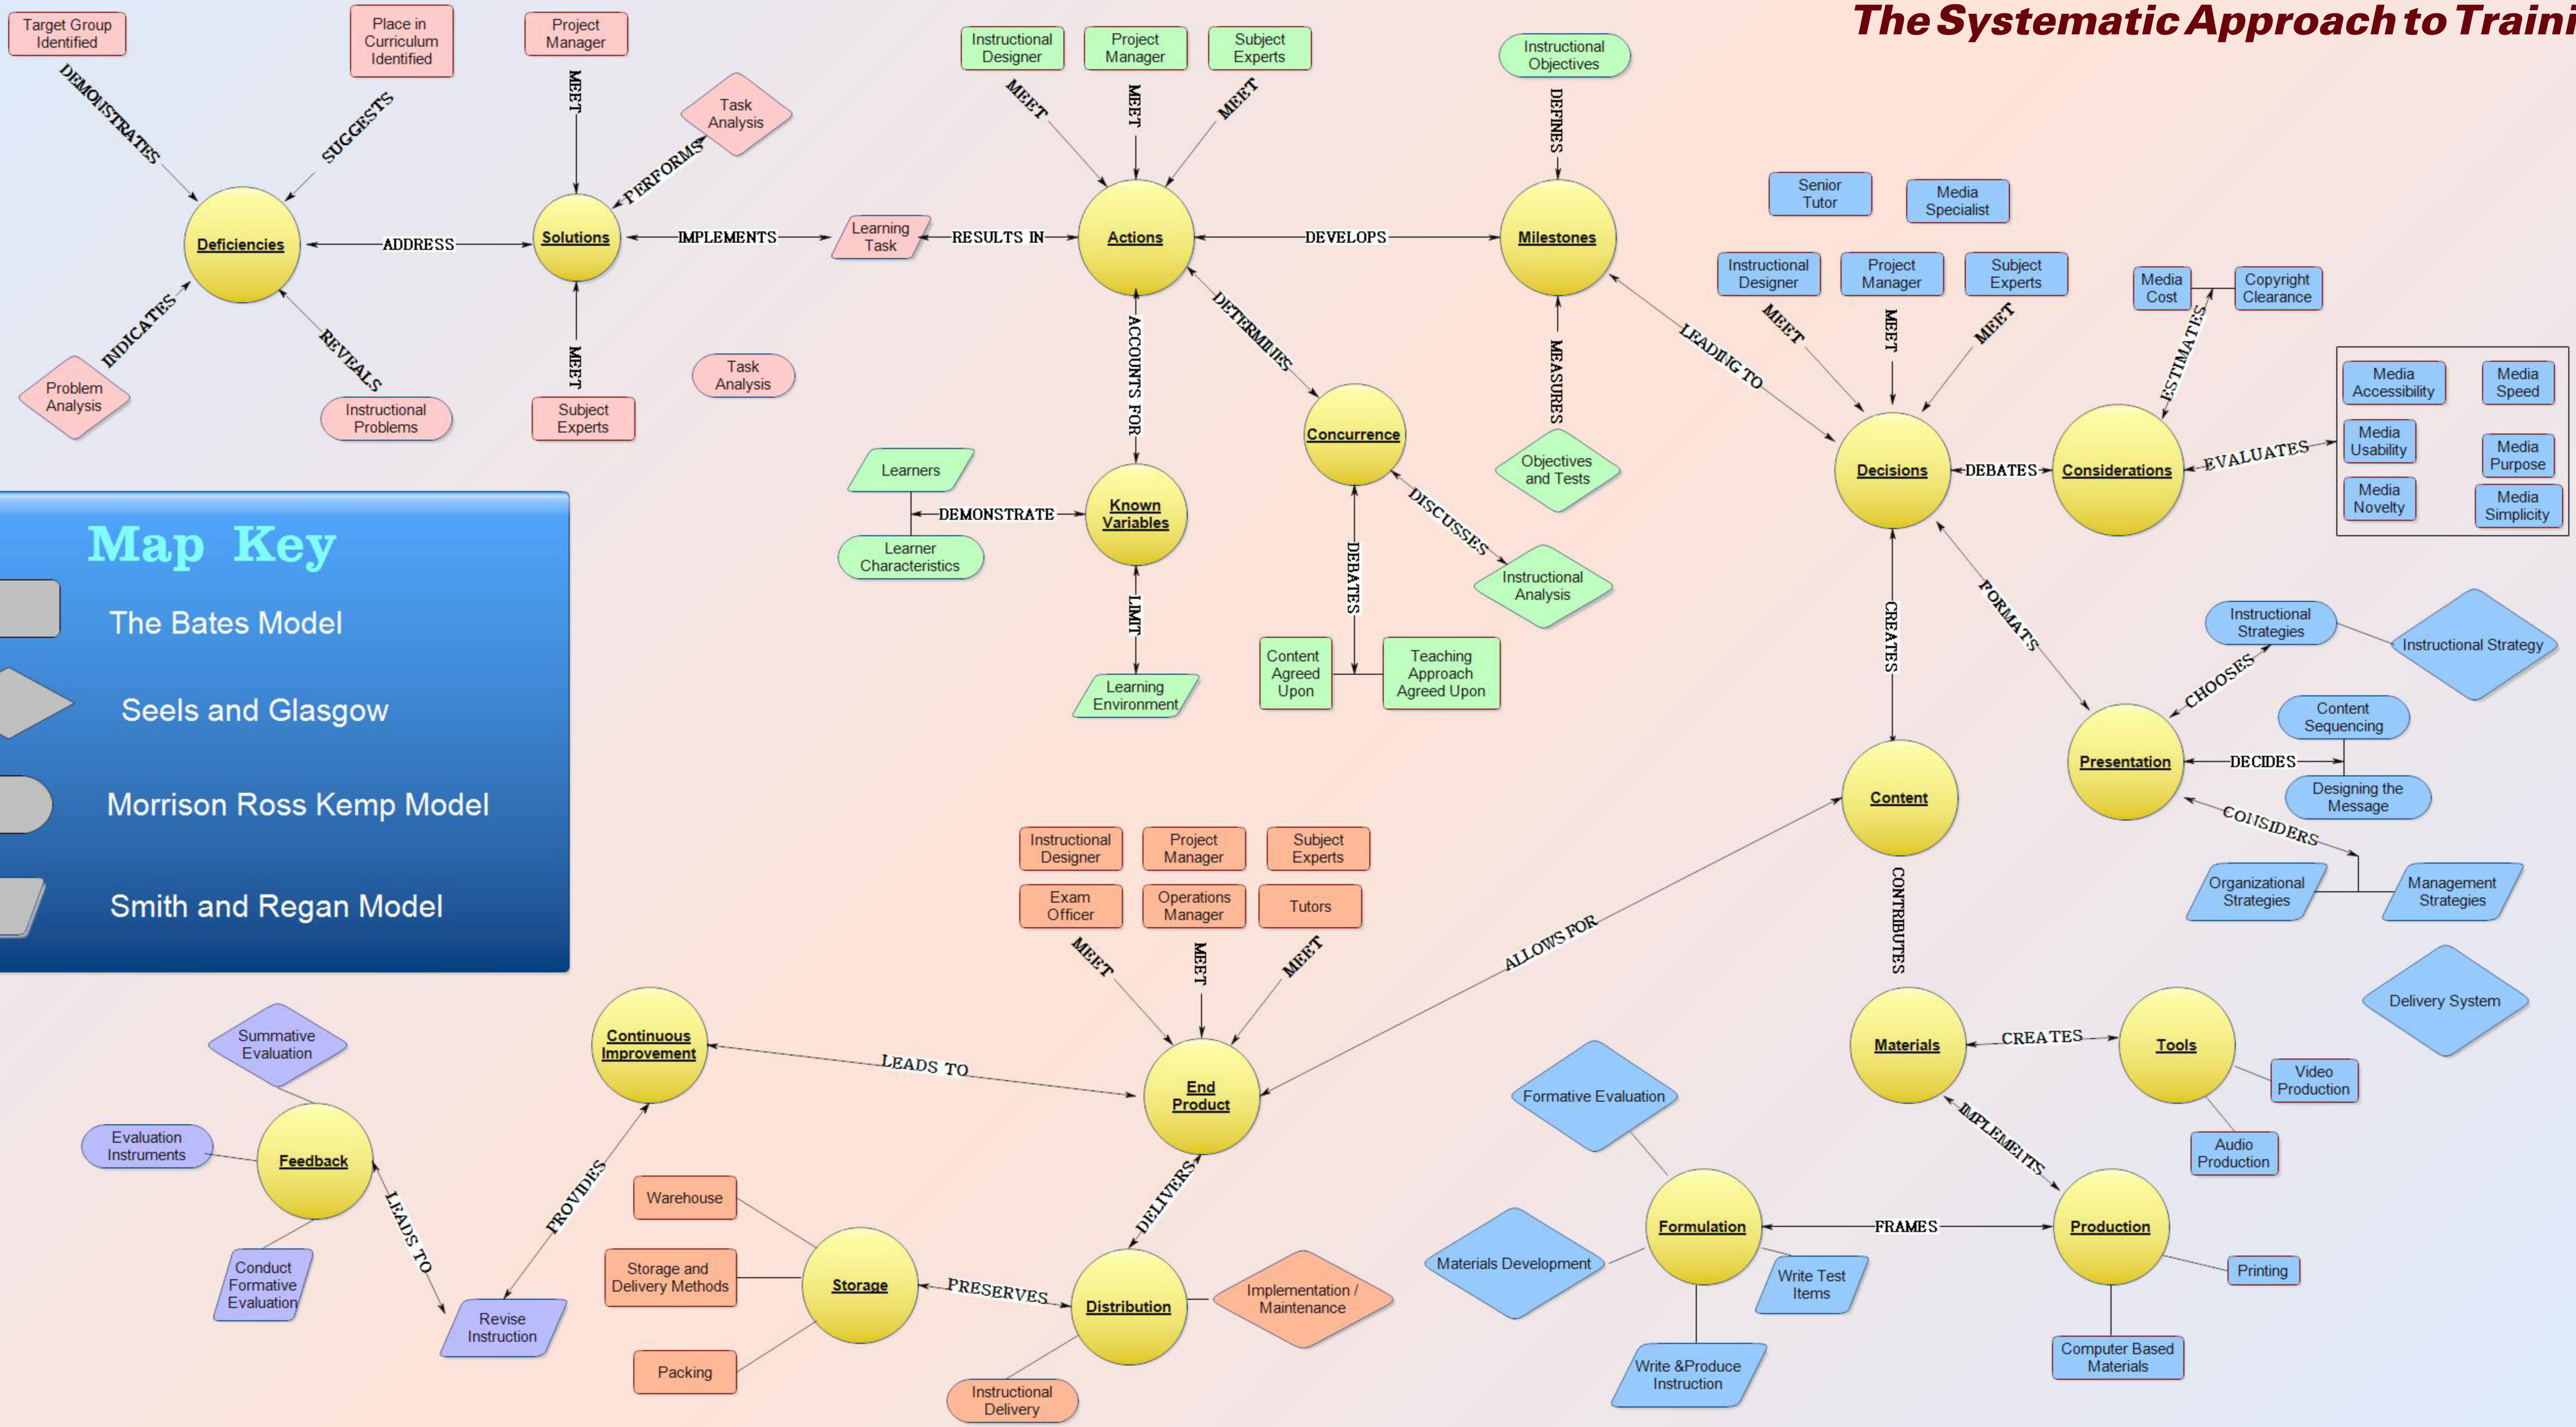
The Systematic Approach to Traini

Target Group Identified
Place in Curriculum Identified
Project Manager
DEMONSTRATES
SUGGESTS
MEET
Task Analysis
PERFORMS
Deficiencies
ADDRESS
Solutions
IMPLEMENTS
Learning Task
RESULTS IN
Actions
DEVELOPS
Milestones
INDICATES
REVEALS
MEET
Problem Analysis
Instructional Problems
Subject Experts
Task Analysis

Instructional Designer
Project Manager
Subject Experts
MEET
MEET
MEET
Instructional Objectives
DEFINES
ACCOUNTS FOR
DETERMINES
MEASURES
LEADING TO
Concurrence
Objectives and Tests
DISCUSSES
Instructional Analysis
DEBATES
Content Agreed Upon
Teaching Approach Agreed Upon
Learners
DEMONSTRATE
Learner Characteristics
Known Variables
LIMIT
Learning Environment

Senior Tutor
Media Specialist
Instructional Designer
Project Manager
Subject Experts
MEET
MEET
MEET
Media Cost
Copyright Clearance
ESTIMATES
Media Accessibility
Media Speed
Media Usability
Media Purpose
Media Novelty
Media Simplicity
Decisions
DEBATES
Considerations
EVALUATES
CREATES
FORMATS
Instructional Strategies
Instructional Strategy
CHOOSES
Content Sequencing
Presentation
DECIDES
Designing the Message
CONSIDERS
Organizational Strategies
Management Strategies
Content
CONTRIBUTES

Map Key
The Bates Model
Seels and Glasgow
Morrison Ross Kemp Model
Smith and Regan Model

Instructional Designer
Project Manager
Subject Experts
Exam Officer
Operations Manager
Tutors
MEET
MEET
MEET
ALLOWS FOR
Continuous Improvement
LEADS TO
End Product
Summative Evaluation
Evaluation Instruments
Feedback
Conduct Formative Evaluation
LEADS TO
PROVIDES
Revise Instruction
Warehouse
Storage and Delivery Methods
Storage
Packing
PRESERVES
DELIVERS
Distribution
Implementation / Maintenance
Instructional Delivery

Delivery System
Materials
CREATES
Tools
Video Production
Audio Production
IMPLEMENTS
Formative Evaluation
Formulation
FRAMES
Production
Materials Development
Write Test Items
Printing
Write &Produce Instruction
Computer Based Materials